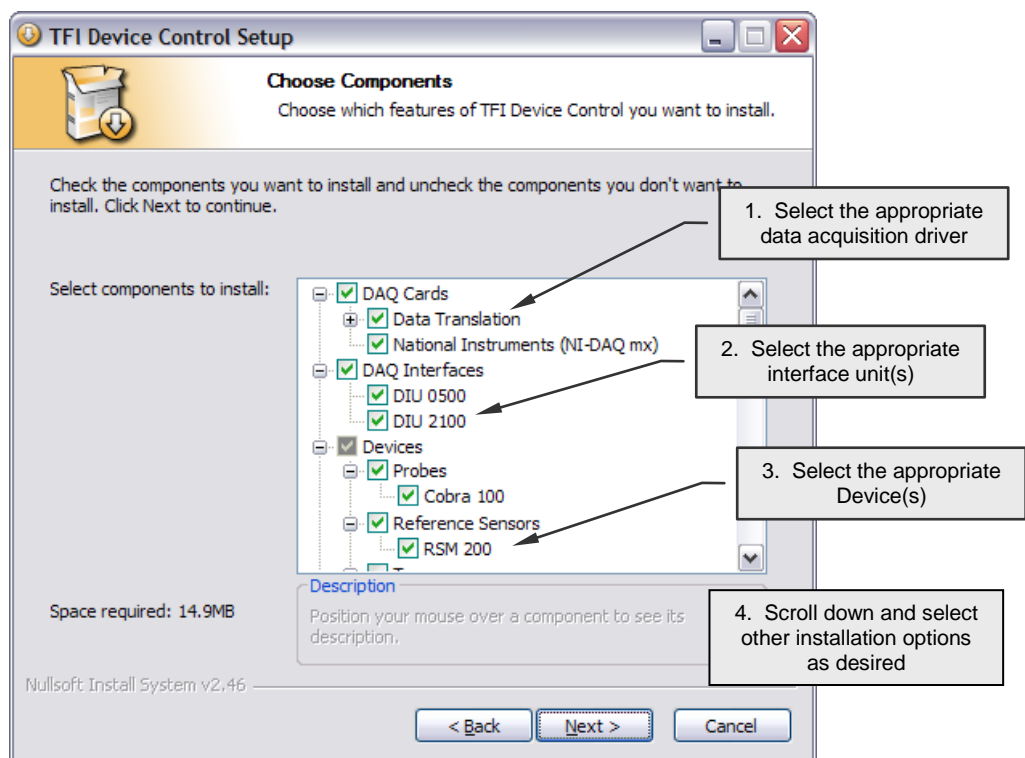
TFI Device Control Setup

Choose Components
Choose which features of TFI Device Control you want to install.

Check the components you want to install and uncheck the components you don't want to install. Click Next to continue.

1. Select the appropriate data acquisition driver

Select components to install:

DAQ Cards
Data Translation
National Instruments (NI-DAQ mx)
DAQ Interfaces
DIU 0500
DIU 2100
Devices
Probes
Cobra 100
Reference Sensors
RSM 200

2. Select the appropriate interface unit(s)

3. Select the appropriate Device(s)

Description
Position your mouse over a component to see its description.

Space required: 14.9MB

4. Scroll down and select other installation options as desired

Nullsoft Install System v2.46

< Back
Next >
Cancel